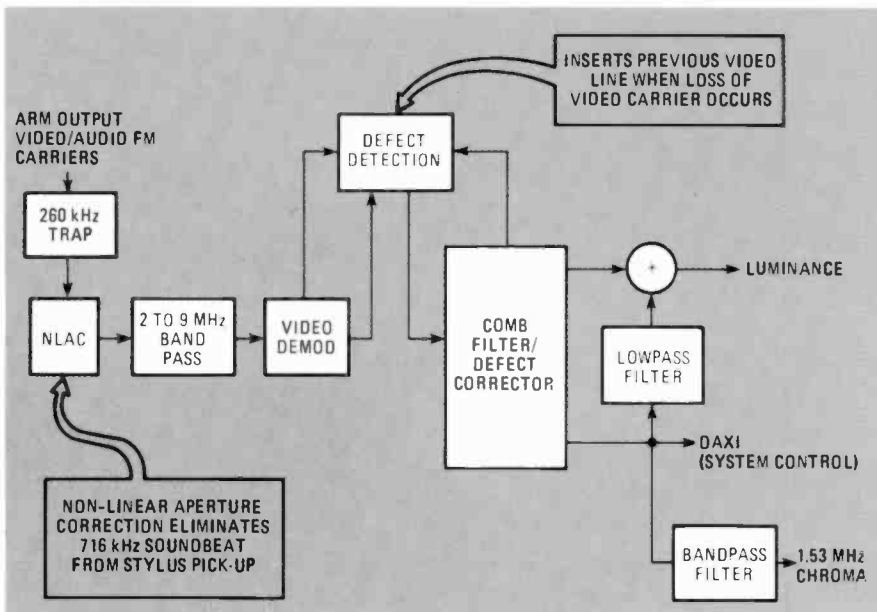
INSERTS PREVIOUS VIDEO LINE WHEN LOSS OF VIDEO CARRIER OCCURS

ARM OUTPUT VIDEO/AUDIO FM CARRIERS

DEFECT DETECTION

260 kHz TRAP

+

LUMINANCE

NLAC

2 TO 9 MHz BAND PASS

VIDEO DEMOD

COMB FILTER/ DEFECT CORRECTOR

LOWPASS FILTER

DAXI (SYSTEM CONTROL)

NON-LINEAR APERTURE CORRECTION ELIMINATES 716 kHz SOUNDBEAT FROM STYLUS PICK-UP

BANDPASS FILTER

1.53 MHz CHROMA